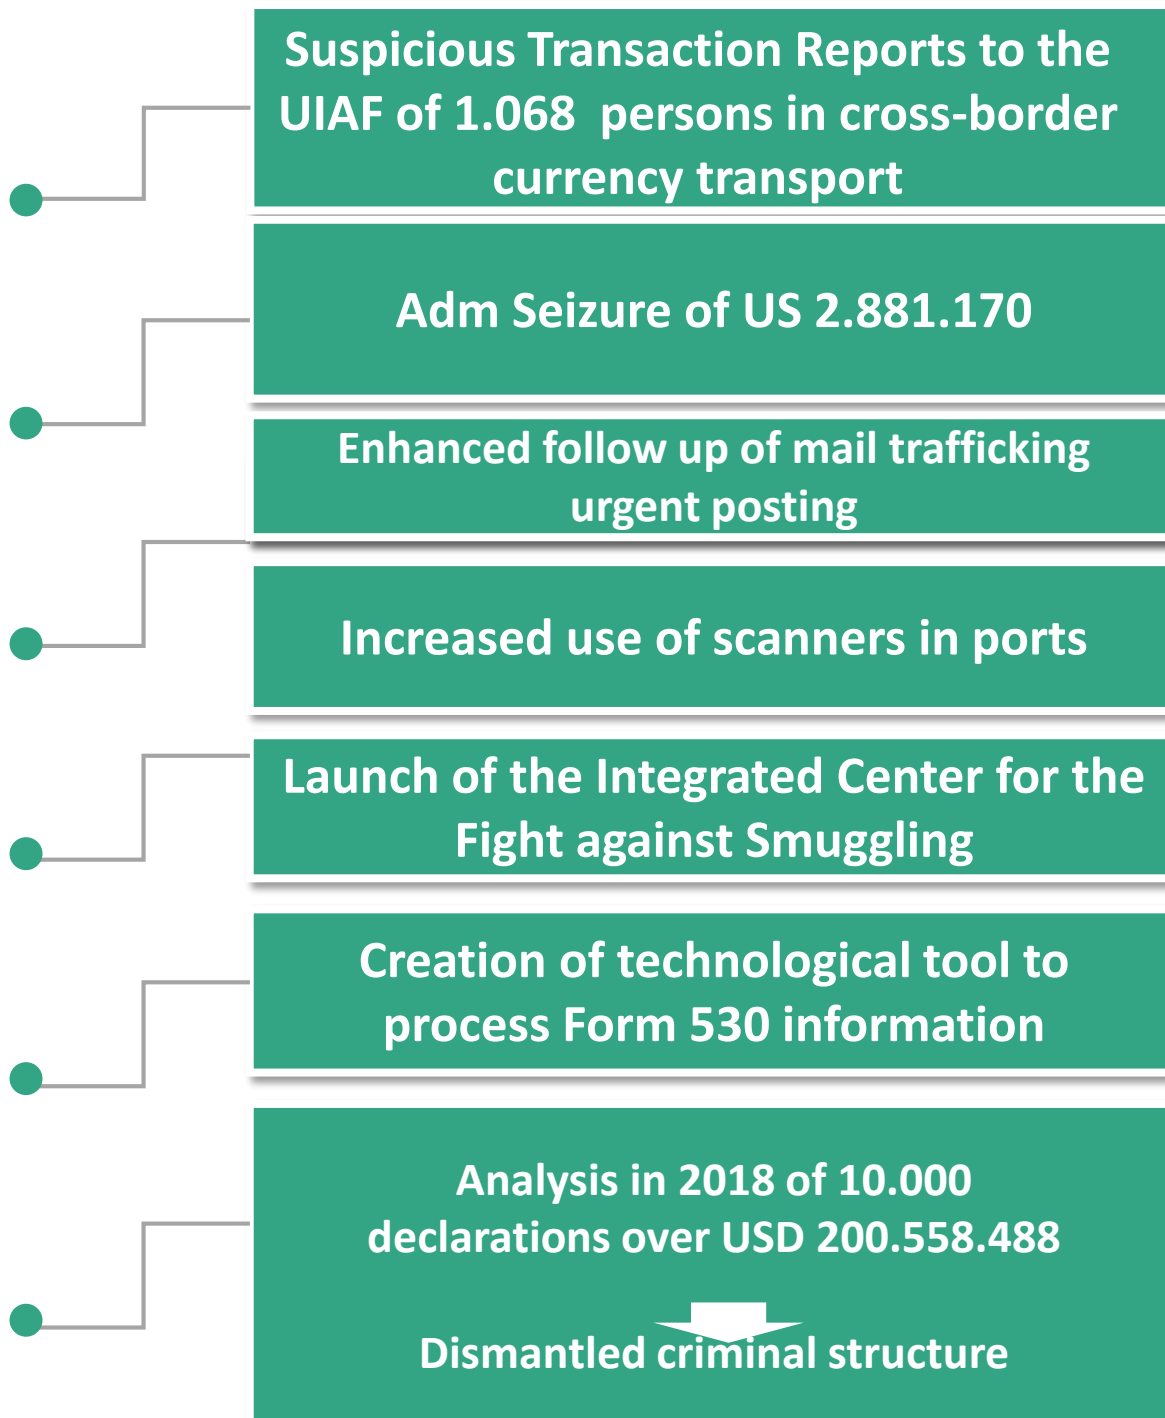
Suspicious Transaction Reports to the UIAF of 1.068 persons in cross-border currency transport

Adm Seizure of US 2.881.170

Enhanced follow up of mail trafficking urgent posting

Increased use of scanners in ports

Launch of the Integrated Center for the Fight against Smuggling

Creation of technological tool to process Form 530 information

Analysis in 2018 of 10.000 declarations over USD 200.558.488

Dismantled criminal structure